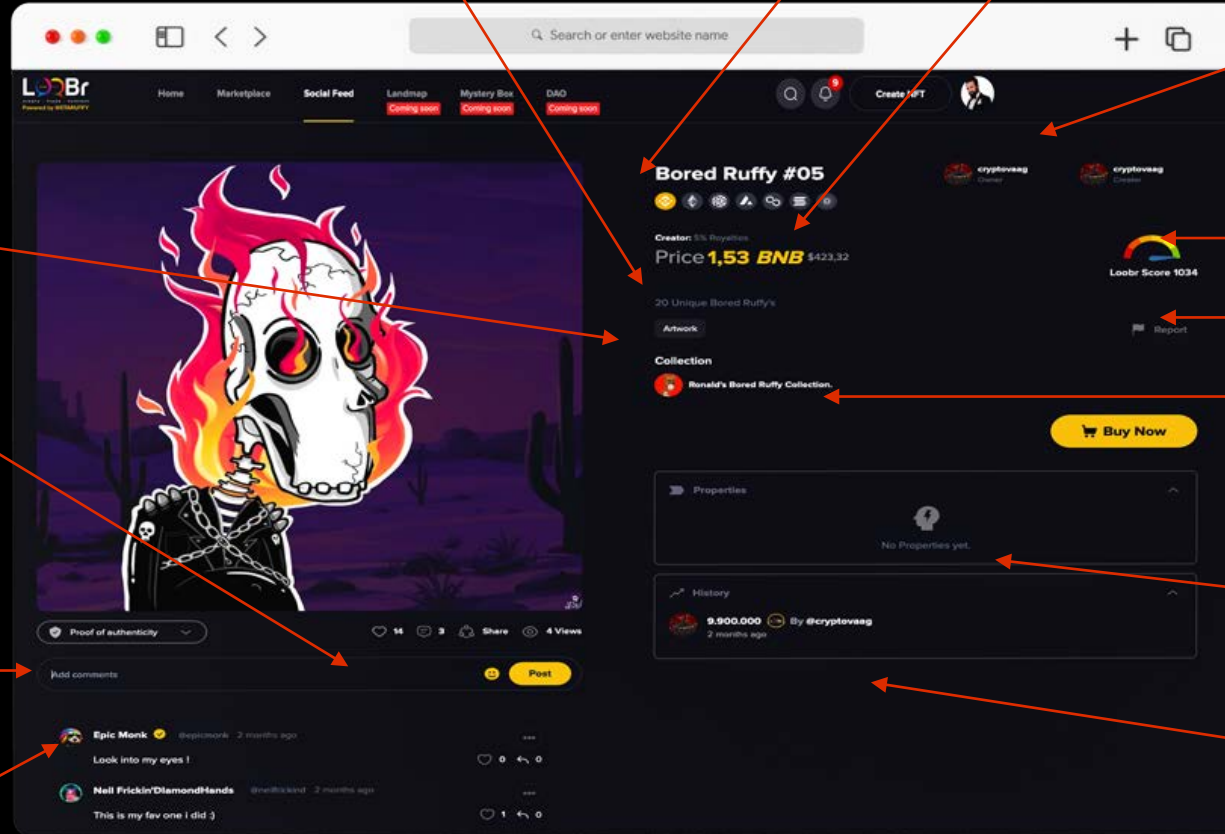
Search or enter website name

LooBr
create · trade · connect
Powered by METARUFFY

Home
Marketplace
Social Feed
Landmap
Coming soon
Mystery Box
Coming soon
DAO
Coming soon

9
Create NFT

Bored Ruffy #05

cryptovaag
Owner

cryptovaag
Creator

Creator: 5% Royalties
Price 1,53 BNB $423,32

Loobr Score 1034

20 Unique Bored Ruffy's

Artwork

Report

Collection

Ronald's Bored Ruffy Collection.

Buy Now

Properties

No Properties yet.

History

9.900.000 By @cryptovaag
2 months ago

Proof of authenticity

14 3 Share 4 Views

Add comments

Post

Epic Monk @epicmonk 2 months ago
Look into my eyes !
0 0

Neil Frickin'DiamondHands @neilfrickind 2 months ago
This is my fav one i did :)
1 0